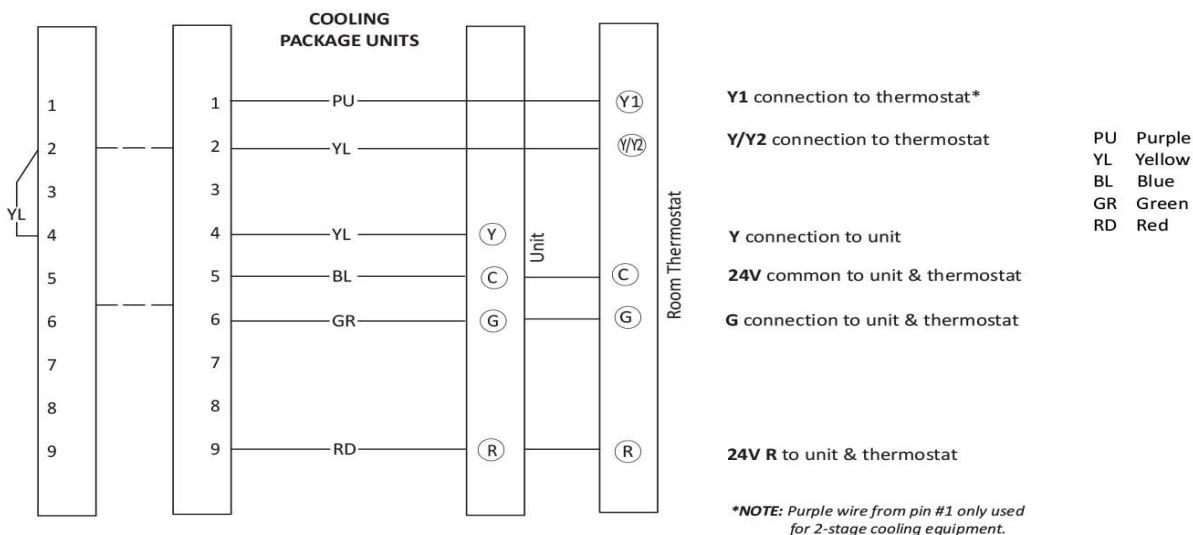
COOLING
PACKAGE UNITS

1
2
3
4
5
6
7
8
9

YL

1
2
3
4
5
6
7
8
9

PU
YL
YL
BL
GR
RD

Y
C
G
R

Unit

Y1
Y/Y2
C
G
R

Room Thermostat

**Y1** connection to thermostat*

**Y/Y2** connection to thermostat

**Y** connection to unit

**24V** common to unit & thermostat

**G** connection to unit & thermostat

**24V R** to unit & thermostat

*NOTE: Purple wire from pin #1 only used for 2-stage cooling equipment.

PU Purple
YL Yellow
BL Blue
GR Green
RD Red